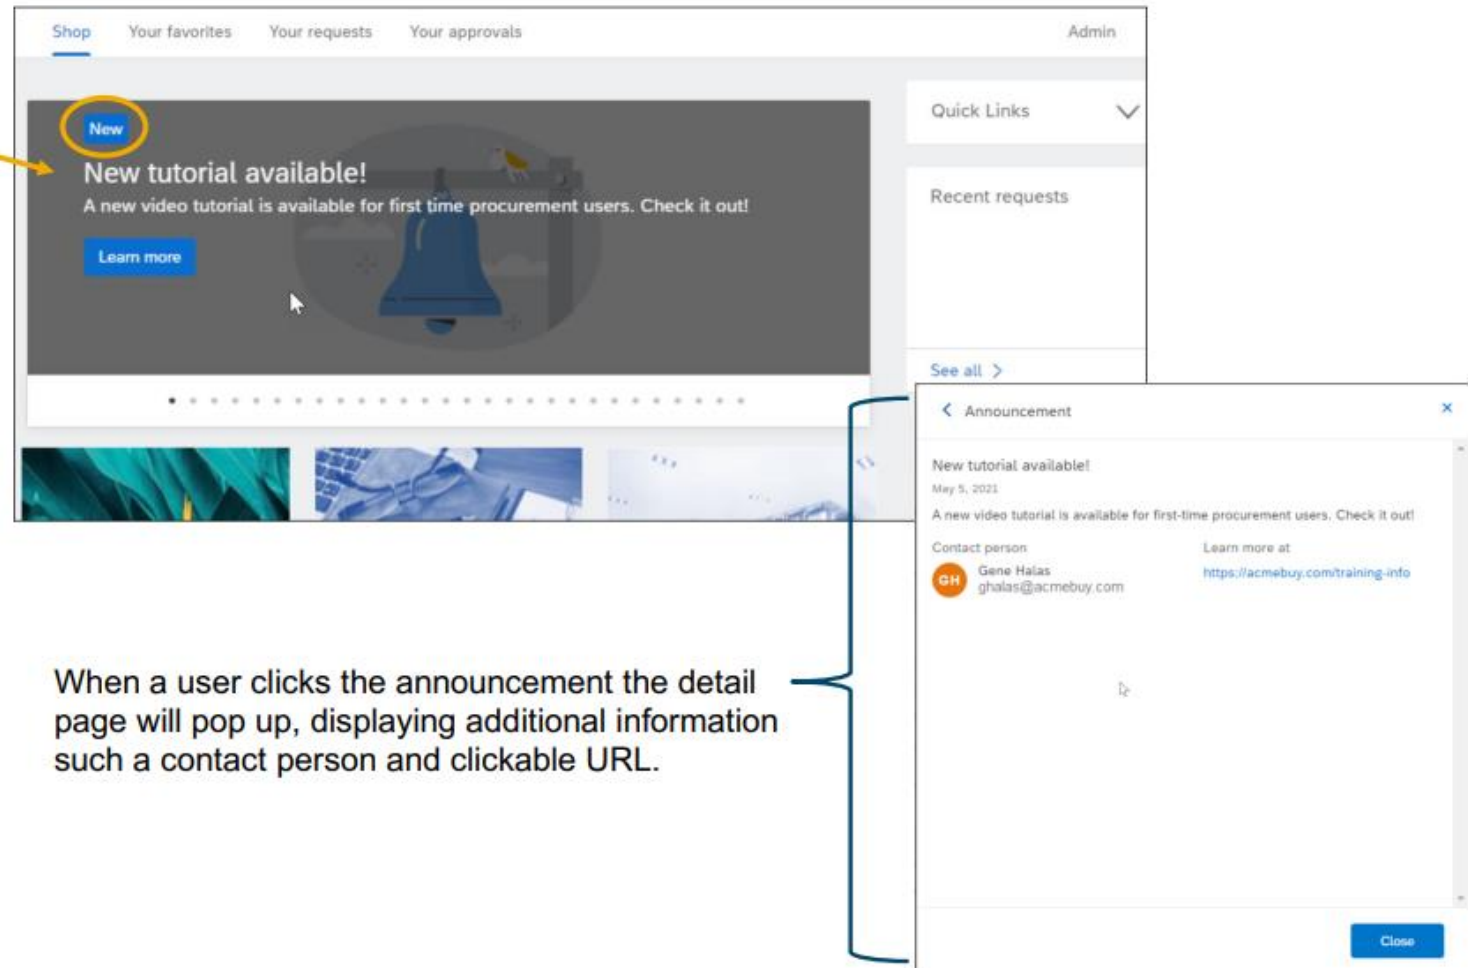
Shop Your favorites Your requests Your approvals Admin

New
New tutorial available!
A new video tutorial is available for first time procurement users. Check it out!
Learn more

Quick Links

Recent requests

See all >

< Announcement ×

New tutorial available!
May 5, 2021
A new video tutorial is available for first-time procurement users. Check it out!

Contact person
GH Gene Halas
ghalas@acmebuy.com

Learn more at
https://acmebuy.com/training-info

Close

When a user clicks the announcement the detail page will pop up, displaying additional information such a contact person and clickable URL.